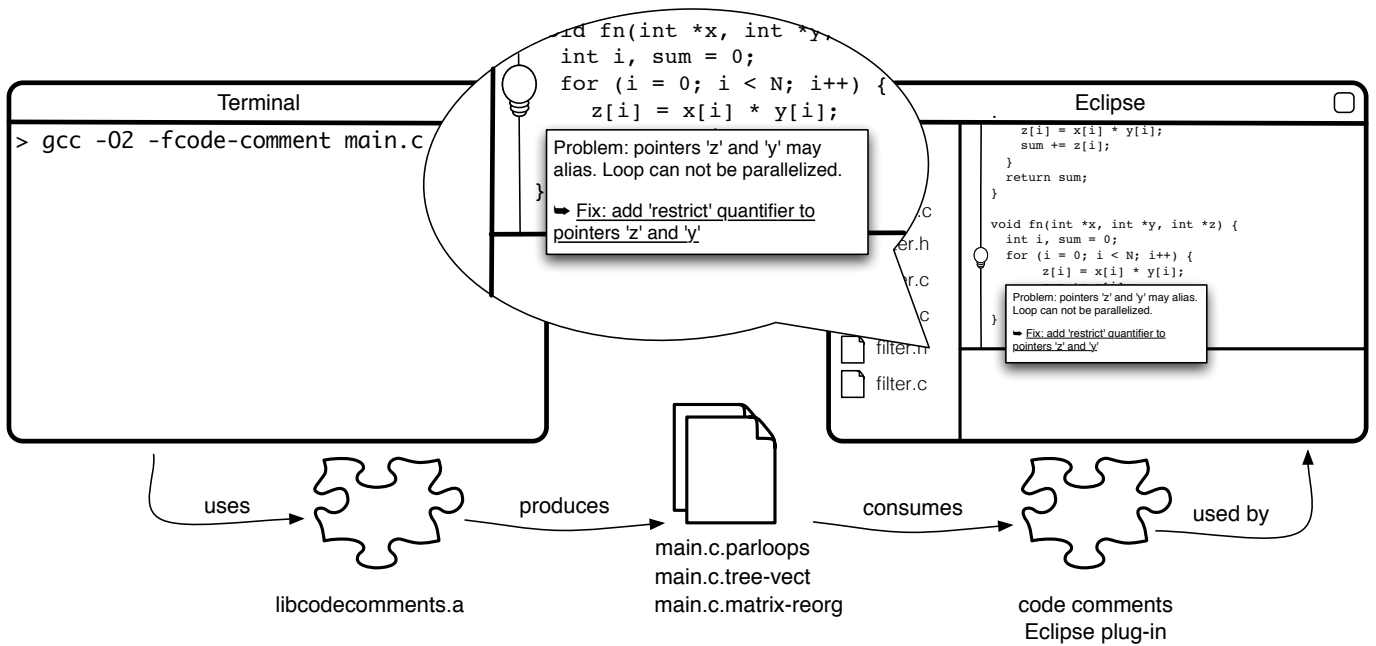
oid fn(int *x, int *y,
int i, sum = 0;
for (i = 0; i < N; i++) {
z[i] = x[i] * y[i];

}

Problem: pointers 'z' and 'y' may alias. Loop can not be parallelized.

➥ Fix: add 'restrict' quantifier to pointers 'z' and 'y'

Terminal

> gcc -O2 -fcode-comment main.c

Eclipse

z[i] = x[i] * y[i];
sum += z[i];
}
return sum;
}

void fn(int *x, int *y, int *z) {
int i, sum = 0;
for (i = 0; i < N; i++) {
z[i] = x[i] * y[i];

}

Problem: pointers 'z' and 'y' may alias. Loop can not be parallelized.

➥ Fix: add 'restrict' quantifier to pointers 'z' and 'y'

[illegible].c
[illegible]er.h
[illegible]er.c
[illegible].c
filter.h
filter.c

uses
libcodecomments.a
produces
main.c.parloops
main.c.tree-vect
main.c.matrix-reorg
consumes
code comments
Eclipse plug-in
used by